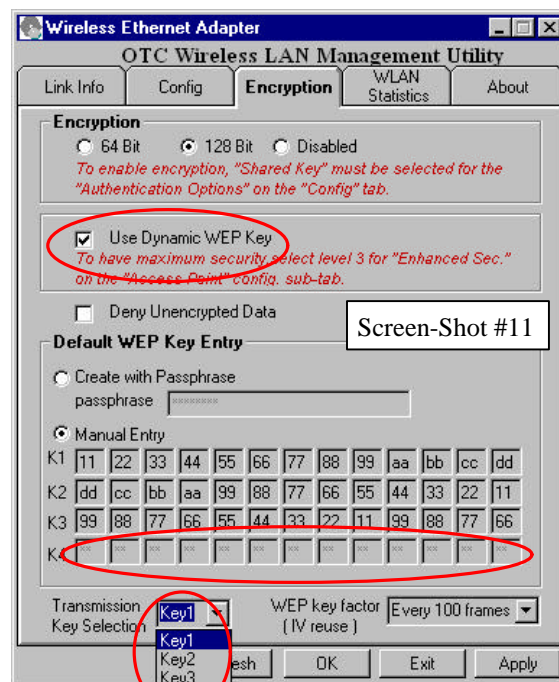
Wireless Ethernet Adapter

OTC Wireless LAN Management Utility

Link Info | Config | Encryption | WLAN Statistics | About

Encryption
64 Bit  128 Bit  Disabled
To enable encryption, "Shared Key" must be selected for the "Authentication Options" on the "Config" tab.

Use Dynamic WEP Key
To have maximum security, select level 3 for "Enhanced Sec." on the "Access Point" config. sub-tab.

Deny Unencrypted Data

Screen-Shot #11

Default WEP Key Entry

Create with Passphrase
passphrase ********

Manual Entry

| K1 | 11 | 22 | 33 | 44 | 55 | 66 | 77 | 88 | 99 | aa | bb | cc | dd |
|---|---|---|---|---|---|---|---|---|---|---|---|---|---|
| K2 | dd | cc | bb | aa | 99 | 88 | 77 | 66 | 55 | 44 | 33 | 22 | 11 |
| K3 | 99 | 88 | 77 | 66 | 55 | 44 | 33 | 22 | 11 | 99 | 88 | 77 | 66 |
| K4 | xx | xx | xx | xx | xx | xx | xx | xx | xx | xx | xx | xx | xx |

Transmission Key Selection  Key1
Key1
Key2
Key3

WEP key factor (IV reuse)  Every 100 frames

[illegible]esh  OK  Exit  Apply